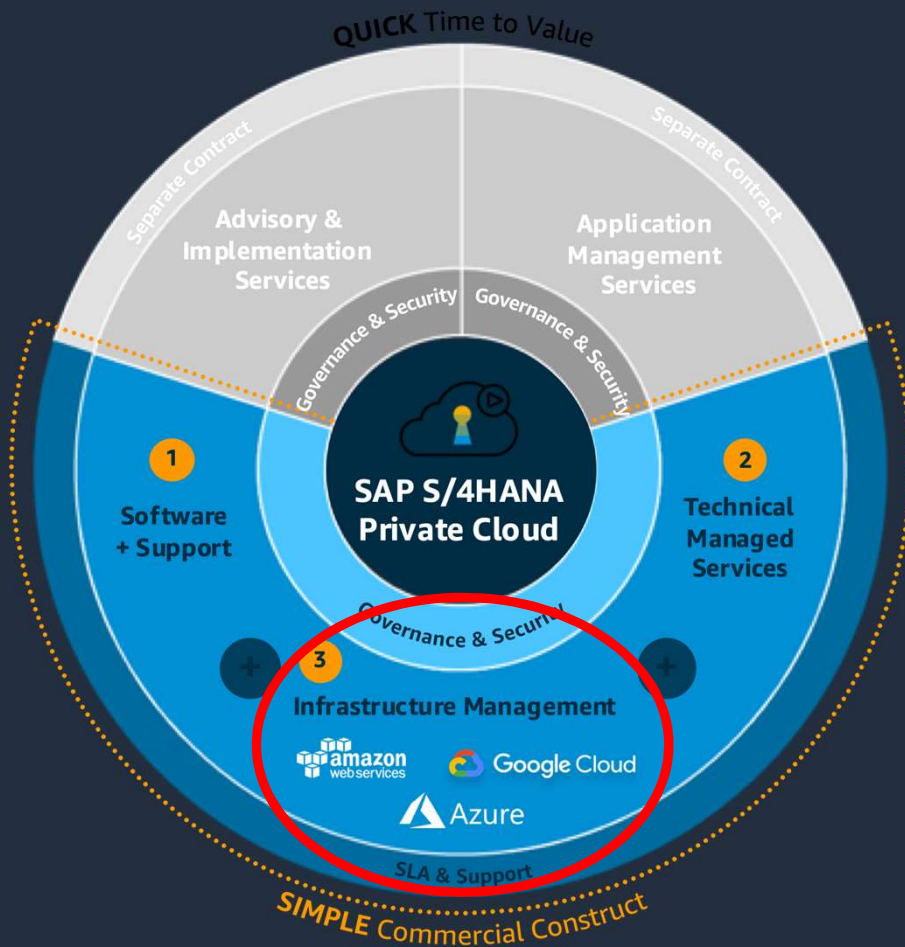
QUICK Time to Value

Separate Contract

Advisory & Implementation Services

Separate Contract

Application Management Services

Governance & Security

Governance & Security

SAP S/4HANA Private Cloud

1

Software + Support

2

Technical Managed Services

Governance & Security

+

3

+

Infrastructure Management

amazon web services

Google Cloud

Azure

SLA & Support

SIMPLE Commercial Construct